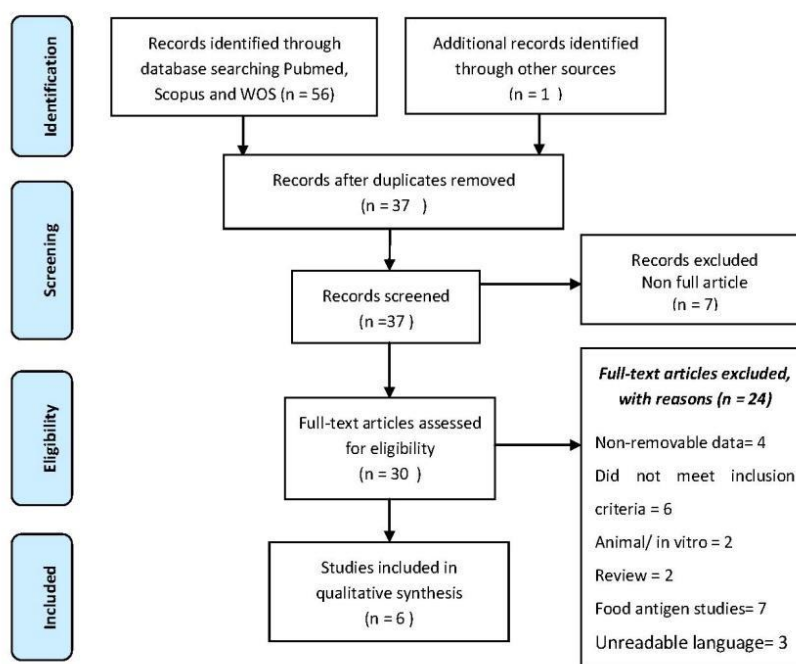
Identification

Records identified through database searching Pubmed, Scopus and WOS (n = 56)

Additional records identified through other sources (n = 1 )

Records after duplicates removed (n = 37 )

Screening

Records screened (n =37 )

Records excluded Non full article (n = 7)

Eligibility

Full-text articles assessed for eligibility (n = 30 )

*Full-text articles excluded, with reasons (n = 24)*

Non-removable data= 4

Did not meet inclusion criteria = 6

Animal/ in vitro = 2

Review = 2

Food antigen studies= 7

Unreadable language= 3

Included

Studies included in qualitative synthesis (n = 6 )